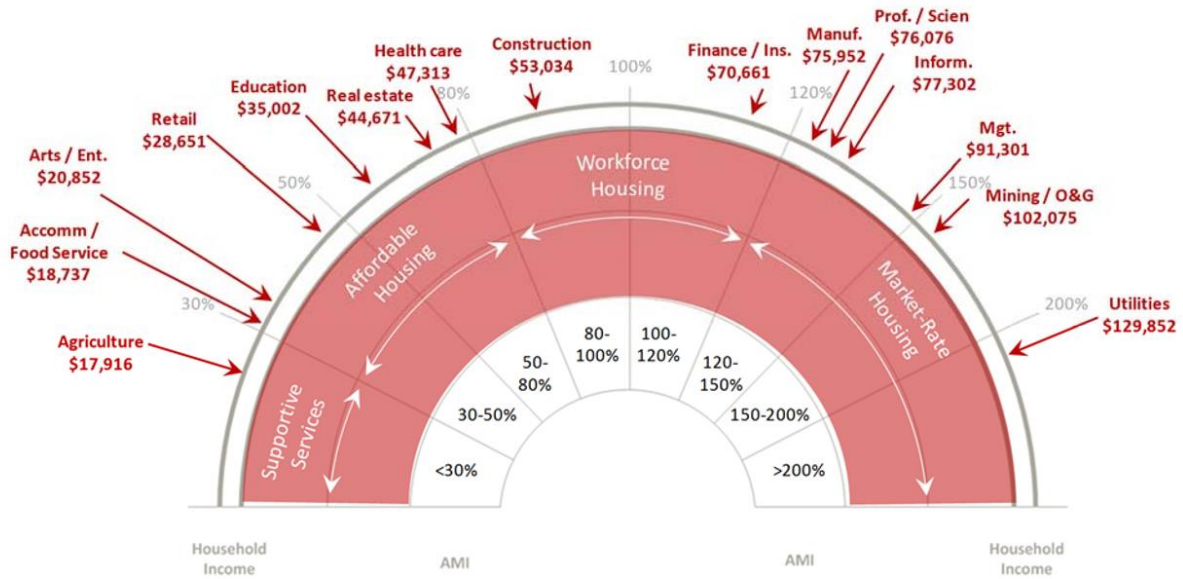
Health care
$47,313

Construction
$53,034

Finance / Ins.
$70,661

Manuf.
$75,952

Prof. / Scien
$76,076

Inform.
$77,302

Education
$35,002

Real estate
$44,671

Retail
$28,651

Arts / Ent.
$20,852

Accomm / Food Service
$18,737

Agriculture
$17,916

Mgt.
$91,301

Mining / O&G
$102,075

Utilities
$129,852

100%

80%

120%

50%

150%

30%

200%

Workforce Housing

Affordable Housing

Market-Rate Housing

Supportive Services

80-100%

100-120%

50-80%

120-150%

30-50%

150-200%

<30%

>200%

Household Income

AMI

AMI

Household Income